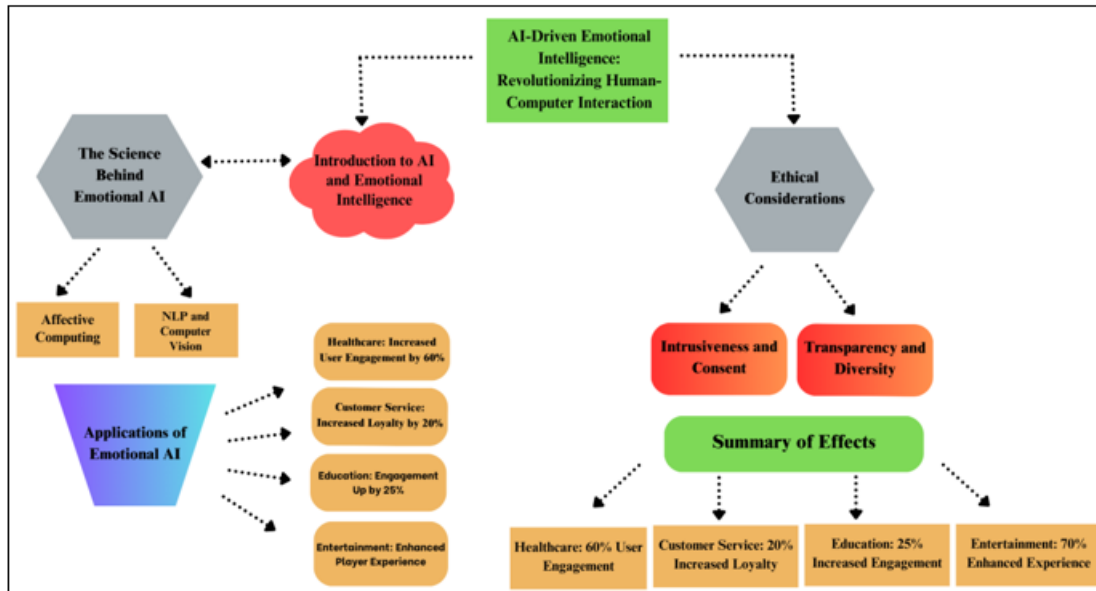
AI-Driven Emotional Intelligence: Revolutionizing Human-Computer Interaction

The Science Behind Emotional AI

Introduction to AI and Emotional Intelligence

Ethical Considerations

Affective Computing

NLP and Computer Vision

Applications of Emotional AI

Healthcare: Increased User Engagement by 60%

Customer Service: Increased Loyalty by 20%

Education: Engagement Up by 25%

Entertainment: Enhanced Player Experience

Intrusiveness and Consent

Transparency and Diversity

Summary of Effects

Healthcare: 60% User Engagement

Customer Service: 20% Increased Loyalty

Education: 25% Increased Engagement

Entertainment: 70% Enhanced Experience